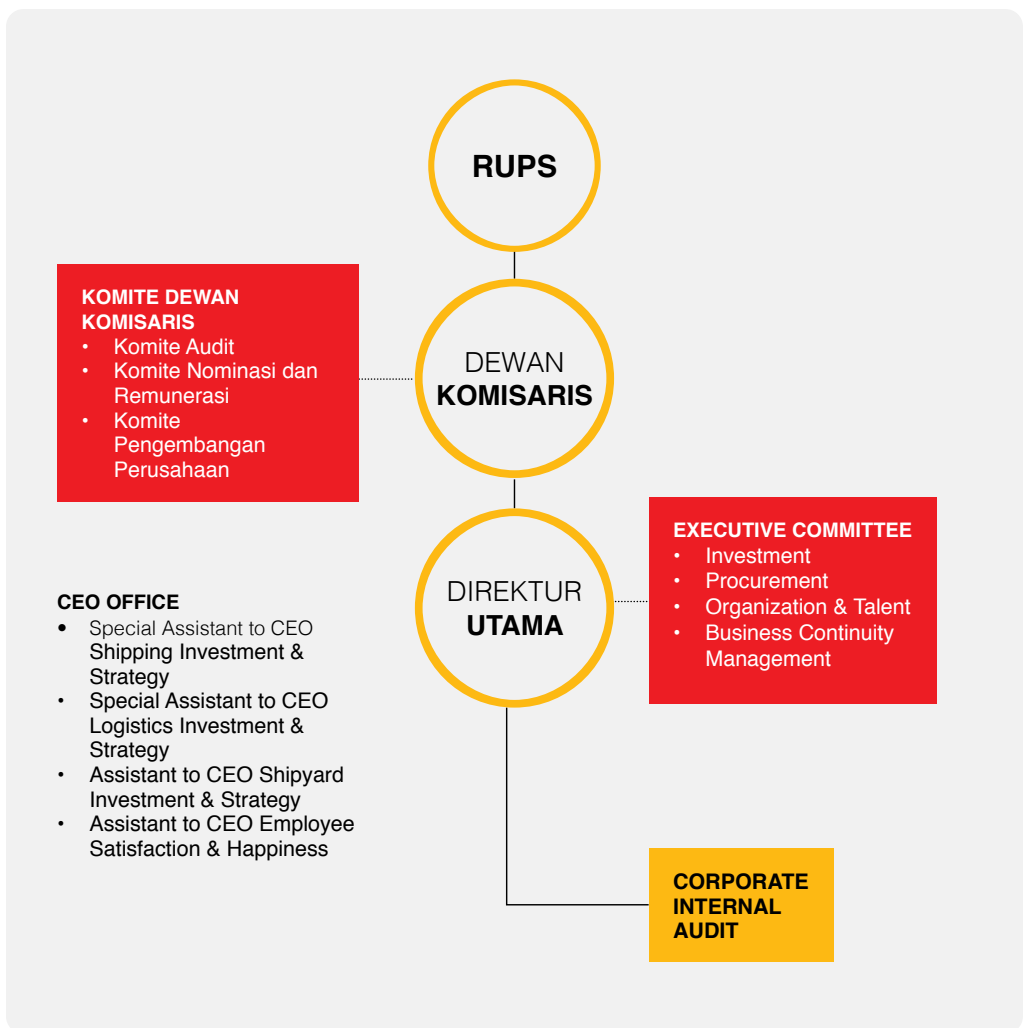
RUPS

KOMITE DEWAN KOMISARIS
• Komite Audit
• Komite Nominasi dan Remunerasi
• Komite Pengembangan Perusahaan

DEWAN KOMISARIS

EXECUTIVE COMMITTEE
• Investment
• Procurement
• Organization & Talent
• Business Continuity Management

DIREKTUR UTAMA

CEO OFFICE
• Special Assistant to CEO Shipping Investment & Strategy
• Special Assistant to CEO Logistics Investment & Strategy
• Assistant to CEO Shipyard Investment & Strategy
• Assistant to CEO Employee Satisfaction & Happiness

CORPORATE INTERNAL AUDIT